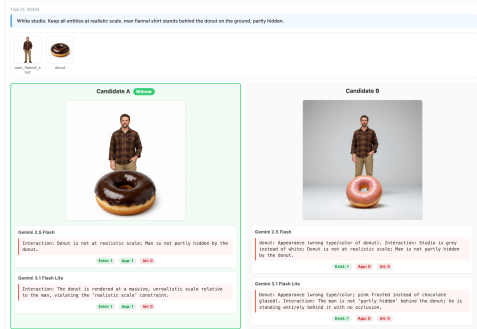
Task 22: 00004

White studio. Keep all entities at realistic scale. man flannel shirt stands behind the donut on the ground, partly hidden.

man_flannel_shirt

donut

Candidate A Winner

Gemini 2.5 Flash

Interaction: Donut is not at realistic scale; Man is not partly hidden by the donut.

Exist: 1 App: 1 Int: 0

Gemini 3.1 Flash Lite

Interaction: The donut is rendered at a massive, unrealistic scale relative to the man, violating the 'realistic scale' constraint.

Exist: 1 App: 1 Int: 0

Candidate B

Gemini 2.5 Flash

donut: Appearance (wrong type/color of donut). Interaction: Studio is grey instead of white; Donut is not at realistic scale; Man is not partly hidden by the donut.

Exist: 1 App: 0 Int: 0

Gemini 3.1 Flash Lite

donut: Appearance (wrong type/color; pink frosted instead of chocolate glazed). Interaction: The man is not 'partly hidden' behind the donut; he is standing entirely behind it with no occlusion.

Exist: 1 App: 0 Int: 0